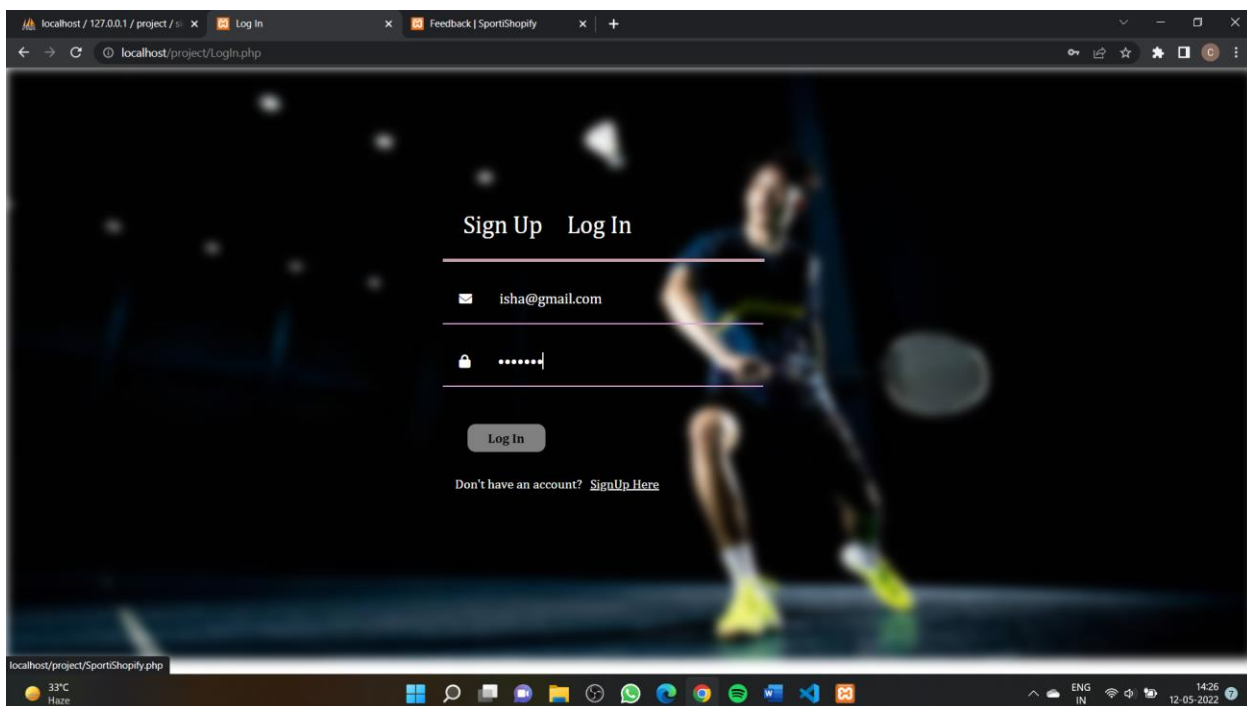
localhost / 127.0.0.1 / project / s
Log In
Feedback | SportiShopify
localhost/project/LogIn.php

Sign Up Log In

isha@gmail.com

•••••••

Log In

Don't have an account? SignUp Here

localhost/project/SportiShopify.php

33°C
Haze

ENG
IN

14:26
12-05-2022